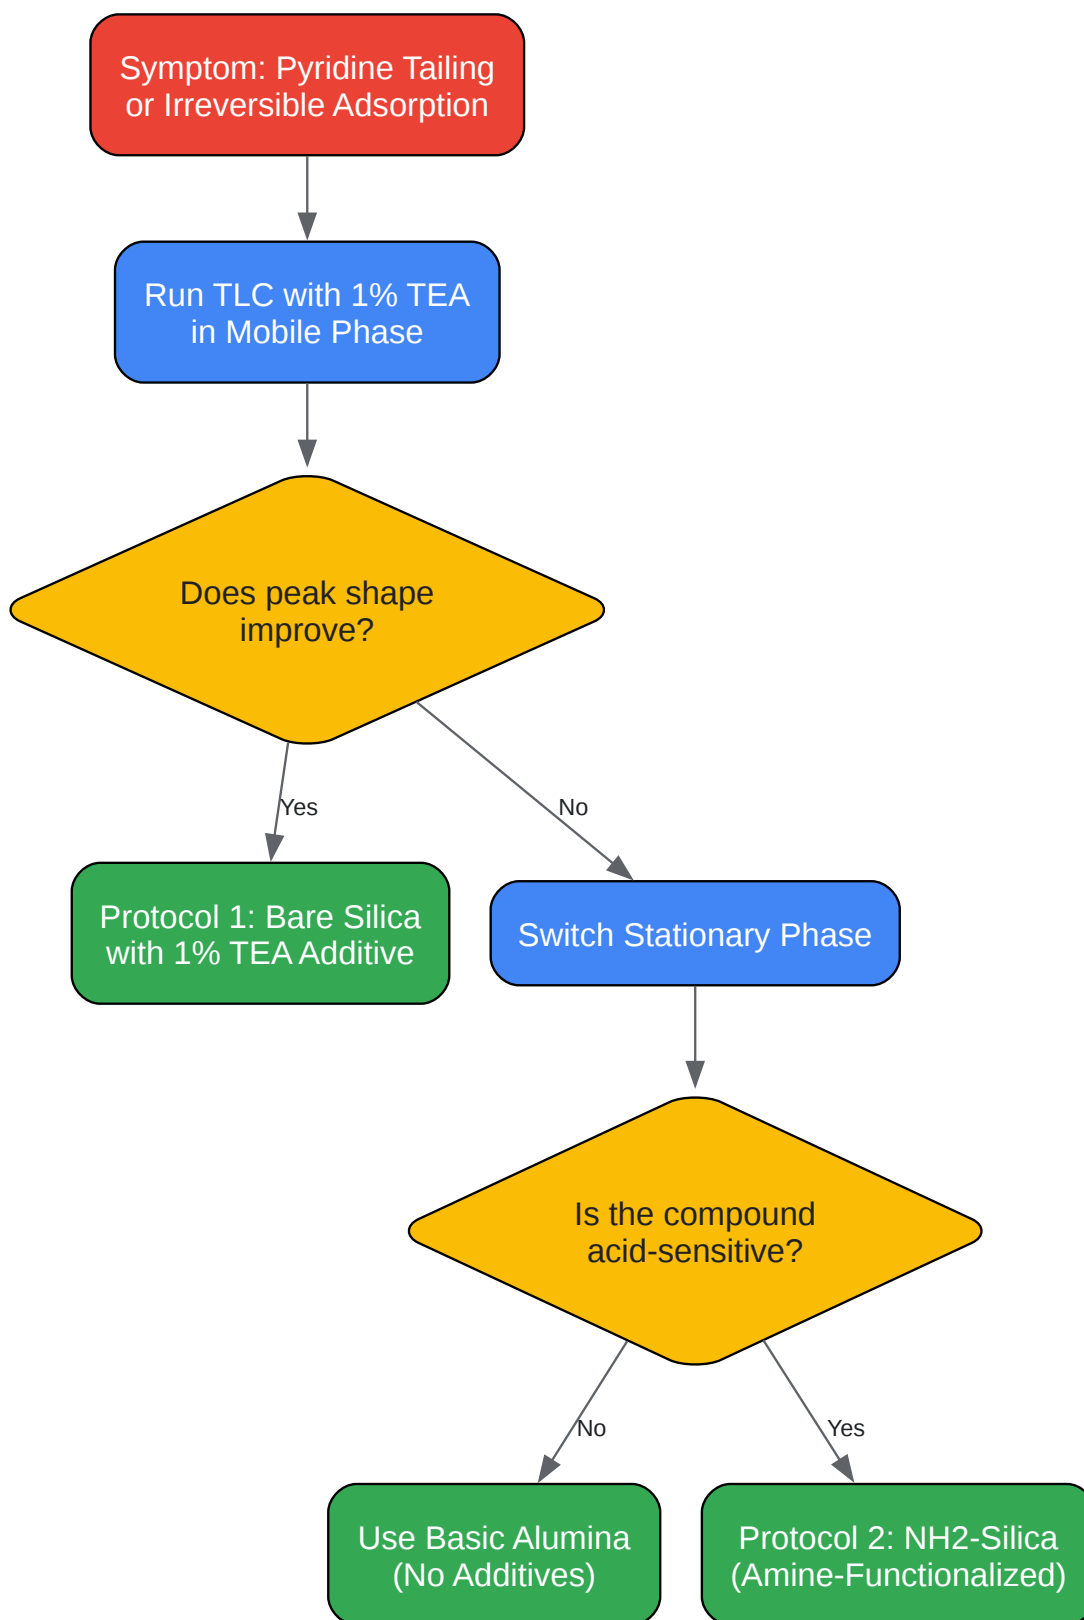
Symptom: Pyridine Tailing or Irreversible Adsorption

Run TLC with 1% TEA in Mobile Phase

Does peak shape improve?

Yes

No

Protocol 1: Bare Silica with 1% TEA Additive

Switch Stationary Phase

Is the compound acid-sensitive?

No

Yes

Use Basic Alumina (No Additives)

Protocol 2: NH2-Silica (Amine-Functionalized)